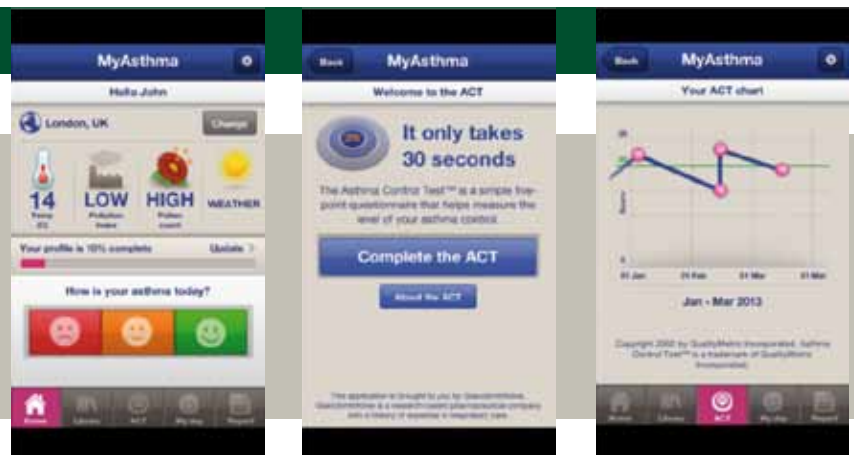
MyAsthma

Hello John

London, UK

Change

14
Temp °C

LOW
Pollution index

HIGH
Pollen count

WEATHER

Your profile is 10% complete

Update

How is your asthma today?

Home

Library

ACT

My day

Report

Back

MyAsthma

Welcome to the ACT

It only takes 30 seconds

The Asthma Control Test™ is a simple five-point questionnaire that helps measure the level of your asthma control.

Complete the ACT

About the ACT

This application is brought to you by GlaxoSmithKline. GlaxoSmithKline is a research-based pharmaceutical company with a history of expertise in respiratory care.

Back

MyAsthma

Your ACT chart

25

Score

5

01 Jan

01 Feb

01 Mar

01 Mar

Jan - Mar 2013

Copyright 2002 by QualityMetric Incorporated. Asthma Control Test™ is a trademark of QualityMetric Incorporated.

Home

Library

ACT

My day

Report